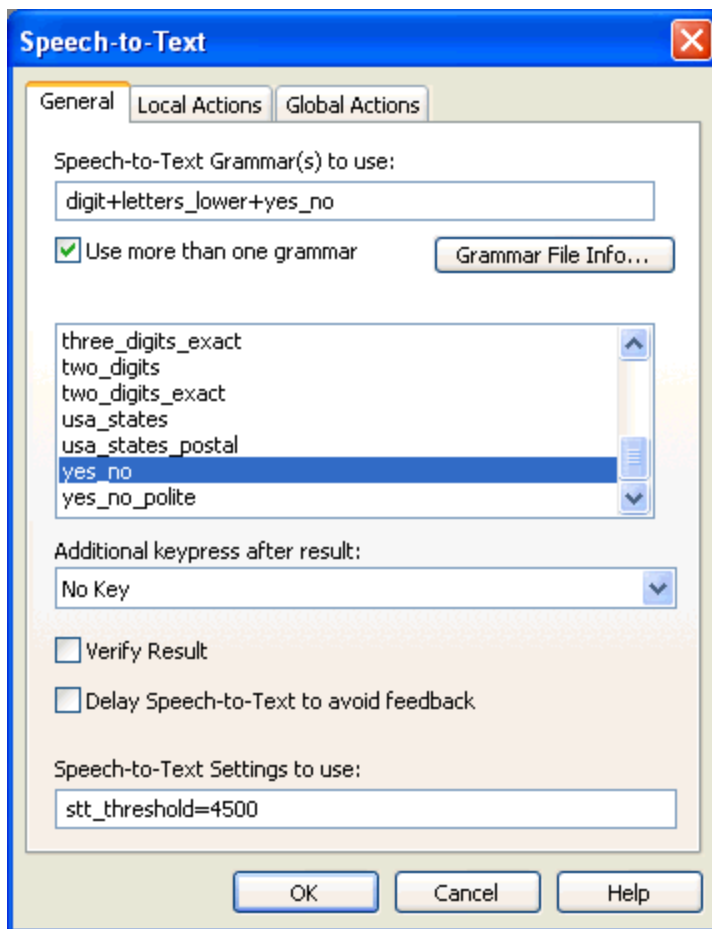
Speech-to-Text

General | Local Actions | Global Actions

Speech-to-Text Grammar(s) to use:

digit+letters_lower+yes_no

Use more than one grammar

Grammar File Info...

three_digits_exact
two_digits
two_digits_exact
usa_states
usa_states_postal
yes_no
yes_no_polite

Additional keypress after result:

No Key

Verify Result

Delay Speech-to-Text to avoid feedback

Speech-to-Text Settings to use:

stt_threshold=4500

OK | Cancel | Help